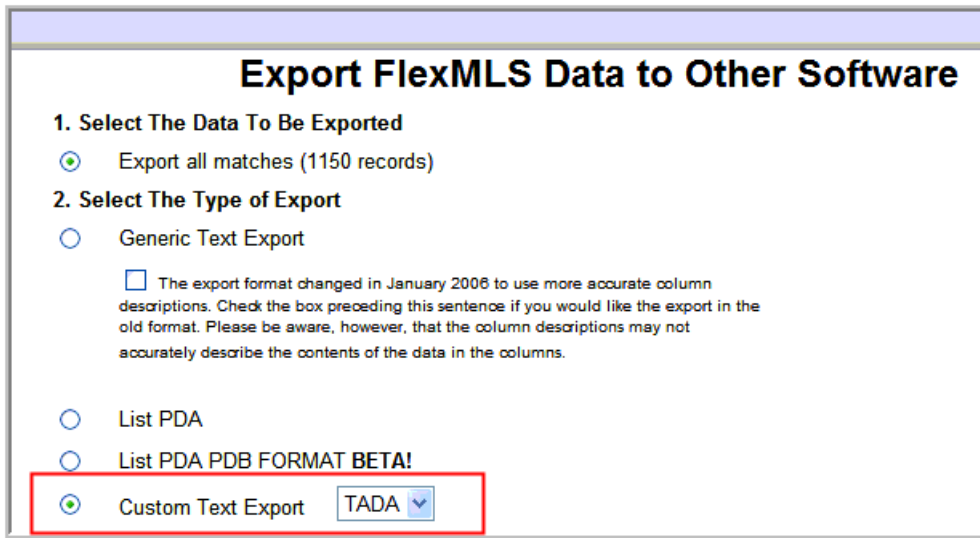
Export FlexMLS Data to Other Software

1. Select The Data To Be Exported

Export all matches (1150 records)

2. Select The Type of Export

Generic Text Export

The export format changed in January 2006 to use more accurate column descriptions. Check the box preceding this sentence if you would like the export in the old format. Please be aware, however, that the column descriptions may not accurately describe the contents of the data in the columns.

List PDA

List PDA PDB FORMAT **BETA!**

Custom Text Export TADA